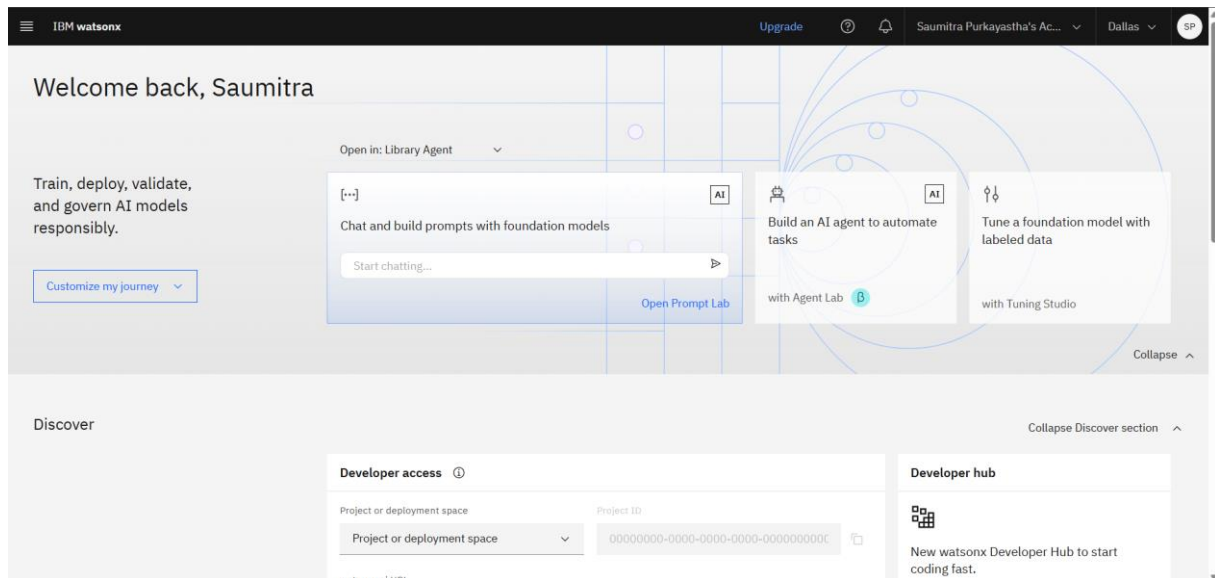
IBM watsonx

Upgrade

Saumitra Purkayastha's Ac...

Dallas

SP

Welcome back, Saumitra

Train, deploy, validate, and govern AI models responsibly.

Customize my journey

Open in: Library Agent

[...]

AI

Chat and build prompts with foundation models

Start chatting...

Open Prompt Lab

AI

Build an AI agent to automate tasks

with Agent Lab β

Tune a foundation model with labeled data

with Tuning Studio

Collapse

Discover

Collapse Discover section

Developer access

Project or deployment space

Project or deployment space

Project ID

00000000-0000-0000-0000-00000000C

Developer hub

New watsonx Developer Hub to start coding fast.